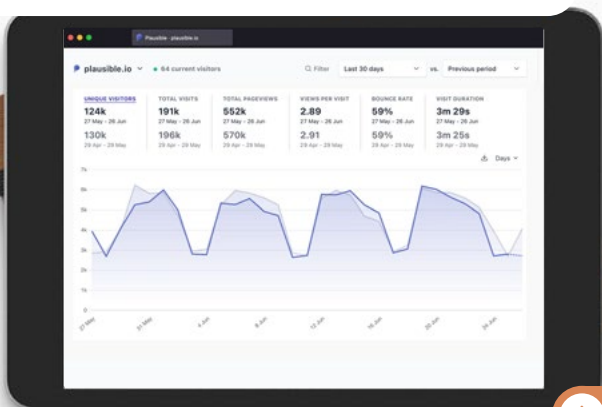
Plausible · plausible.io

plausible.io 64 current visitors

Filter Last 30 days vs. Previous period

| UNIQUE VISITORS | TOTAL VISITS | TOTAL PAGEVIEWS | VIEWS PER VISIT | BOUNCE RATE | VISIT DURATION |
|---|---|---|---|---|---|
| 124k | 191k | 552k | 2.89 | 59% | 3m 29s |
| 27 May - 26 Jun | 27 May - 26 Jun | 27 May - 26 Jun | 27 May - 26 Jun | 27 May - 26 Jun | 27 May - 26 Jun |
| 130k | 196k | 570k | 2.91 | 59% | 3m 25s |
| 29 Apr - 29 May | 29 Apr - 29 May | 29 Apr - 29 May | 29 Apr - 29 May | 29 Apr - 29 May | 29 Apr - 29 May |

Days

7k
6k
5k
4k
3k
2k
1k
0

27 May
31 May
4 Jun
8 Jun
12 Jun
16 Jun
20 Jun
24 Jun